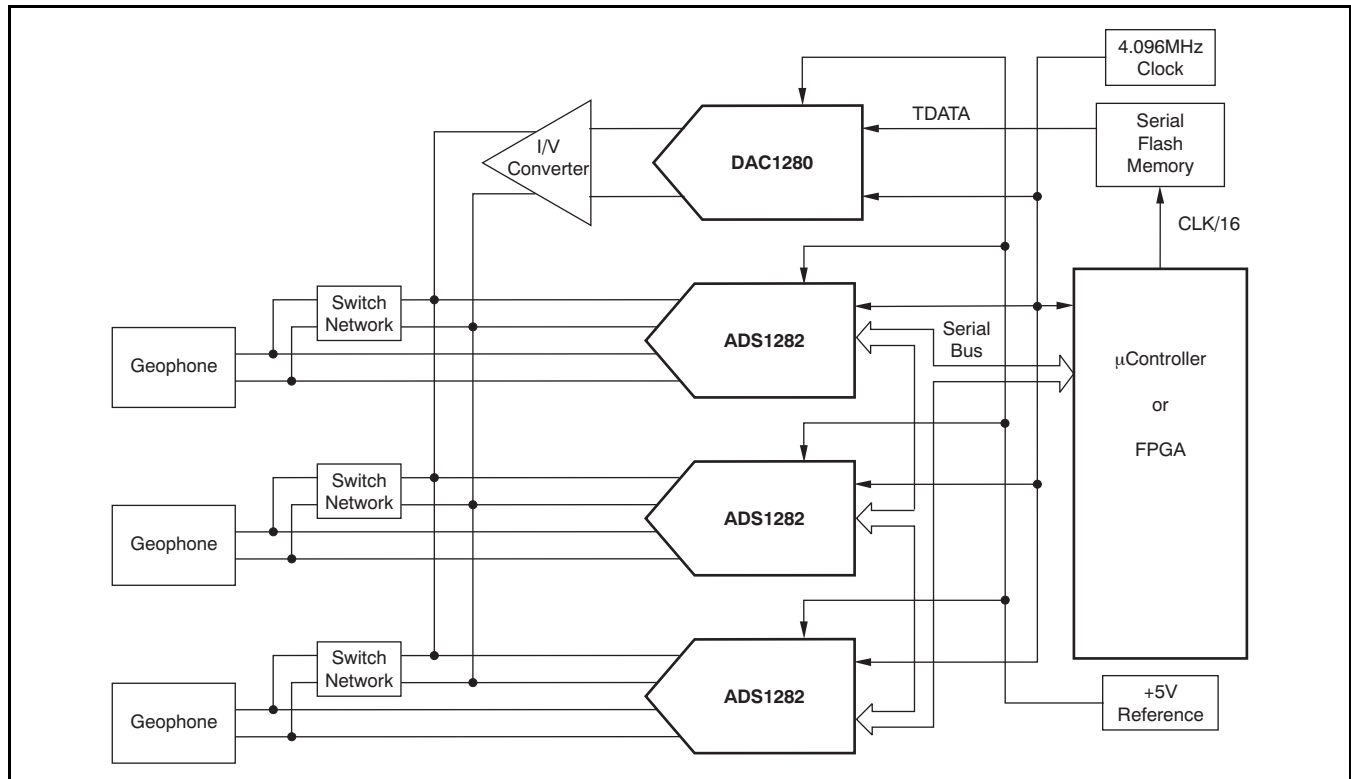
4.096MHz Clock

TDATA

Serial Flash Memory

I/V Converter

DAC1280

CLK/16

Switch Network

ADS1282

Serial Bus

Geophone

μController

or

FPGA

Switch Network

ADS1282

Geophone

Switch Network

ADS1282

Geophone

+5V Reference